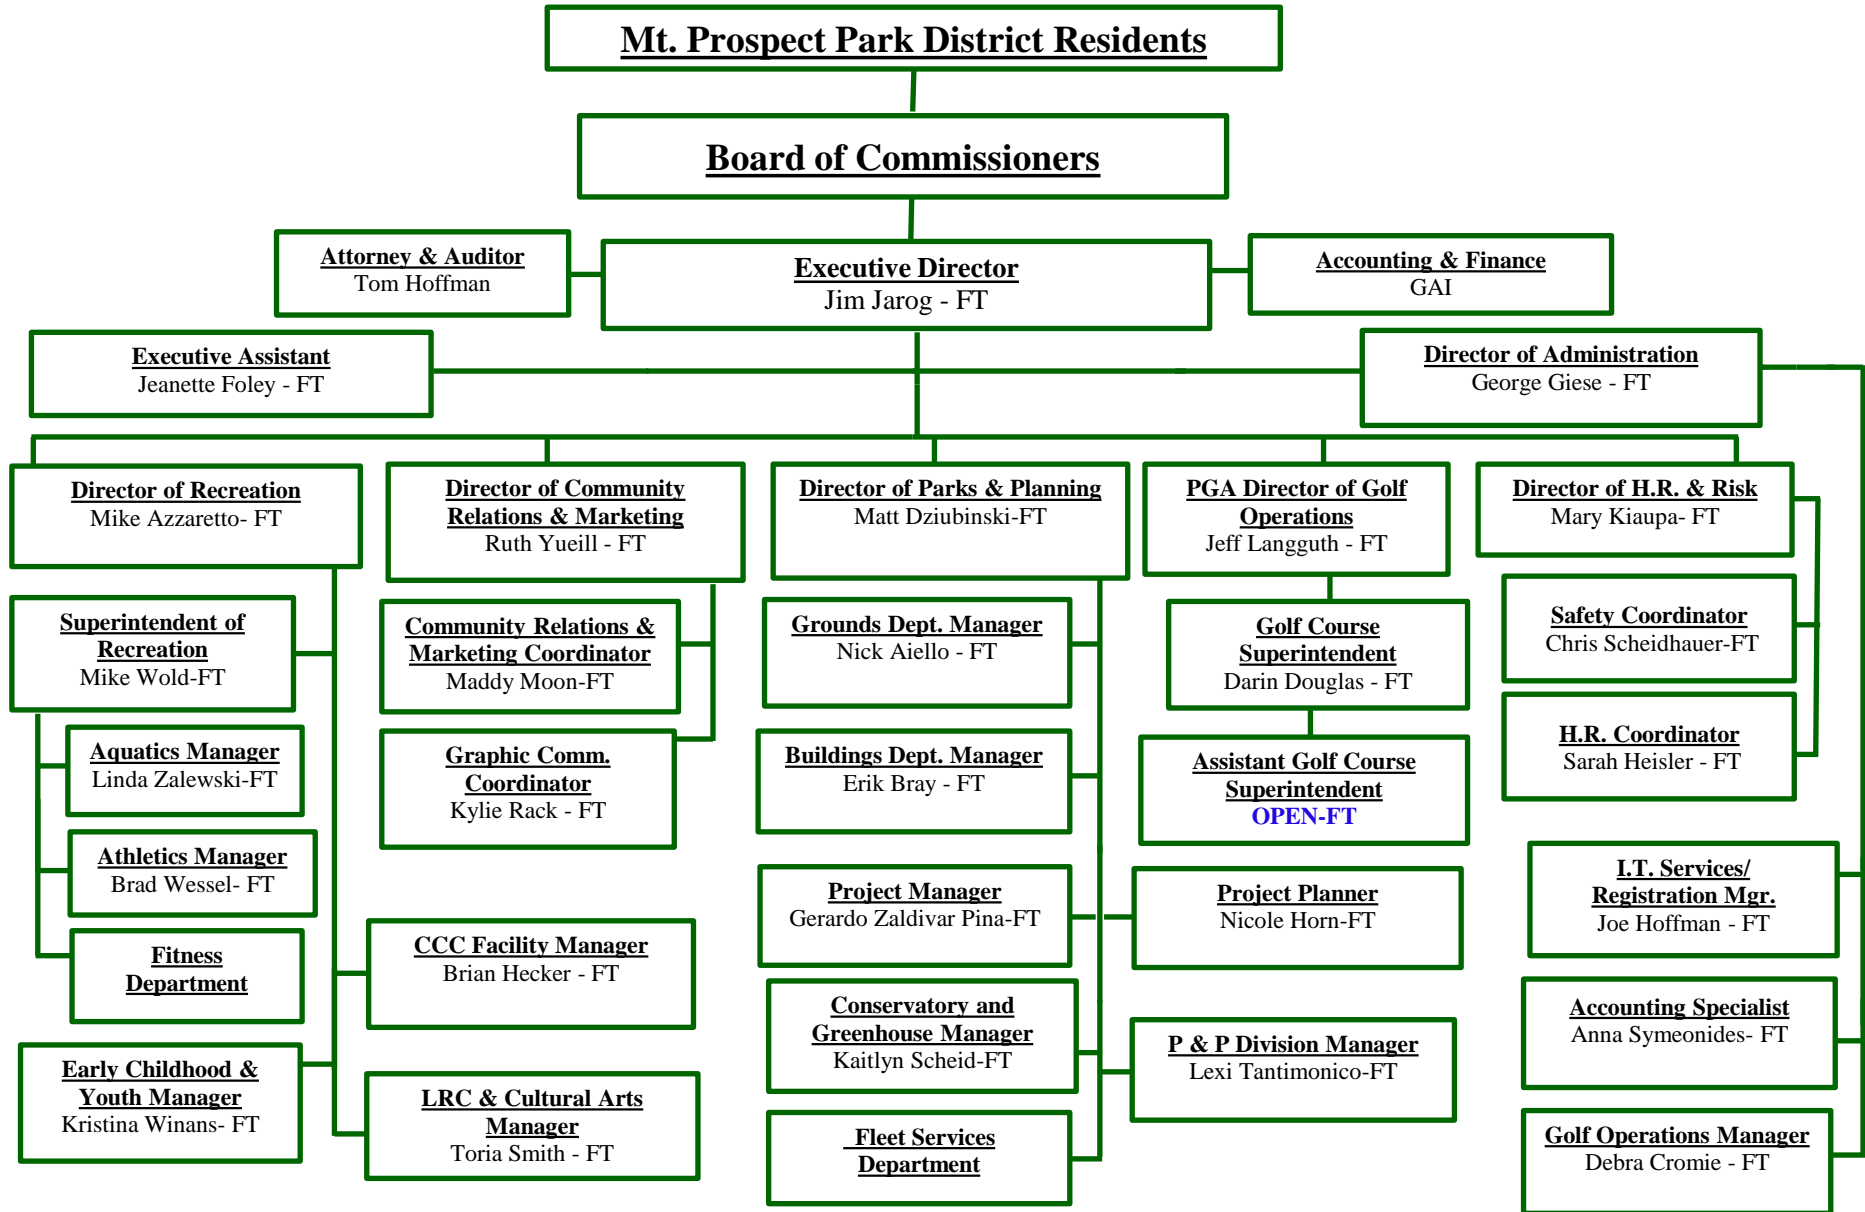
Mt. Prospect Park District Residents

Board of Commissioners

Attorney & Auditor
Tom Hoffman

Executive Director
Jim Jarog - FT

Accounting & Finance
GAI

Executive Assistant
Jeanette Foley - FT

Director of Administration
George Giese - FT

Director of Recreation
Mike Azzaretto- FT

Director of Community Relations & Marketing
Ruth Yueill - FT

Director of Parks & Planning
Matt Dziubinski-FT

PGA Director of Golf Operations
Jeff Langguth - FT

Director of H.R. & Risk
Mary Kiaupa- FT

Superintendent of Recreation
Mike Wold-FT

Aquatics Manager
Linda Zalewski-FT

Athletics Manager
Brad Wessel- FT

Fitness Department

Early Childhood & Youth Manager
Kristina Winans- FT

Community Relations & Marketing Coordinator
Maddy Moon-FT

Graphic Comm. Coordinator
Kylie Rack - FT

CCC Facility Manager
Brian Hecker - FT

LRC & Cultural Arts Manager
Toria Smith - FT

Grounds Dept. Manager
Nick Aiello - FT

Buildings Dept. Manager
Erik Bray - FT

Project Manager
Gerardo Zaldivar Pina-FT

Conservatory and Greenhouse Manager
Kaitlyn Scheid-FT

Fleet Services Department

Golf Course Superintendent
Darin Douglas - FT

Assistant Golf Course Superintendent
OPEN-FT

Project Planner
Nicole Horn-FT

P & P Division Manager
Lexi Tantimonico-FT

Safety Coordinator
Chris Scheidhauer-FT

H.R. Coordinator
Sarah Heisler - FT

I.T. Services/ Registration Mgr.
Joe Hoffman - FT

Accounting Specialist
Anna Symeonides- FT

Golf Operations Manager
Debra Cromie - FT